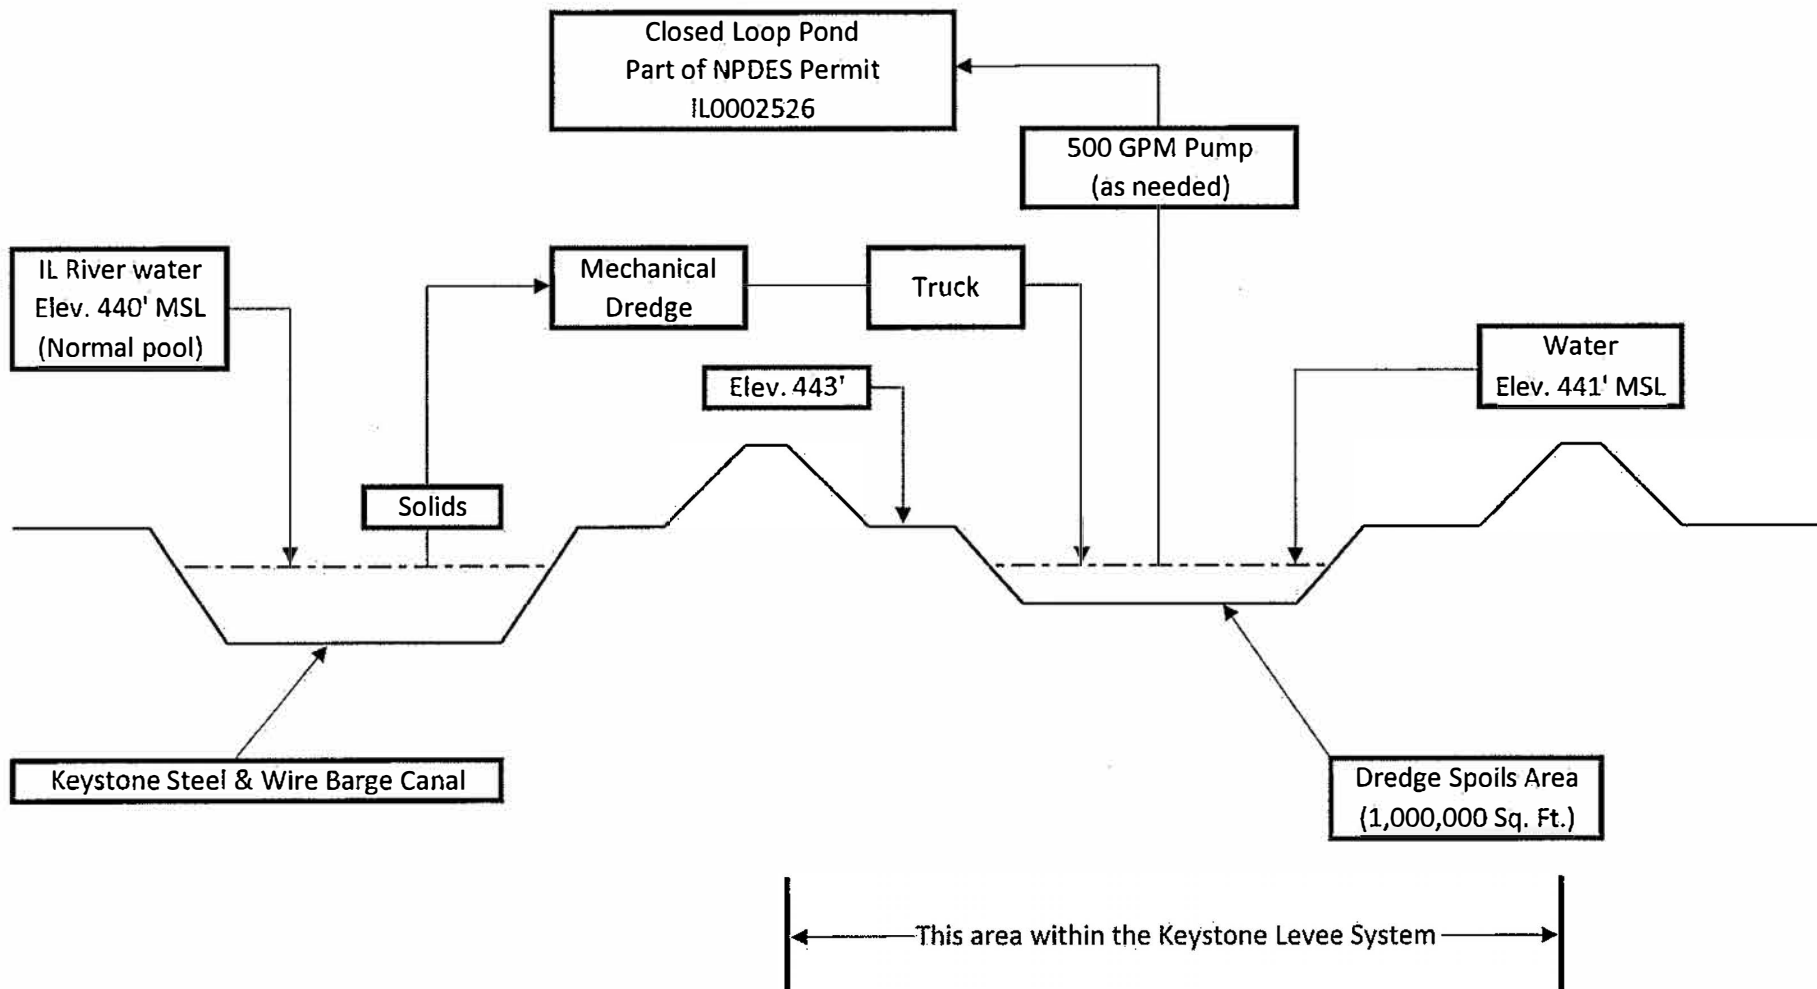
Closed Loop Pond
Part of NPDES Permit
IL0002526

500 GPM Pump
(as needed)

IL River water
Elev. 440' MSL
(Normal pool)

Mechanical
Dredge

Truck

Water
Elev. 441' MSL

Elev. 443'

Solids

Keystone Steel & Wire Barge Canal

Dredge Spoils Area
(1,000,000 Sq. Ft.)

This area within the Keystone Levee System